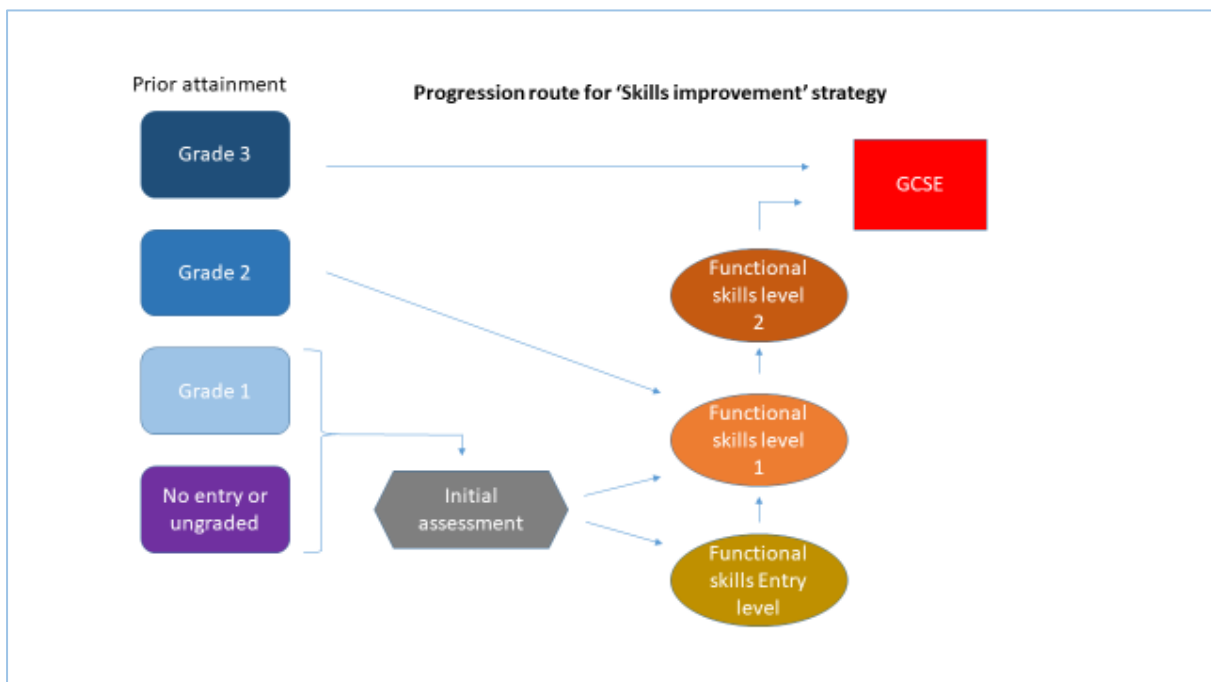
Prior attainment

Progression route for 'Skills improvement' strategy

Grade 3

GCSE

Grade 2

Functional skills level 2

Grade 1

Functional skills level 1

No entry or ungraded

Initial assessment

Functional skills Entry level